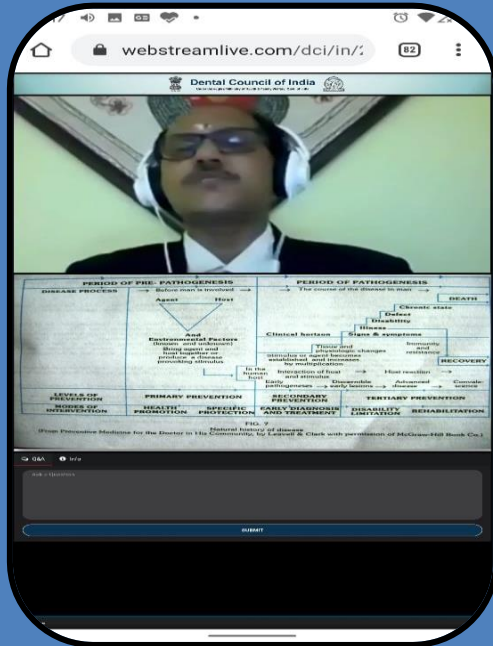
webstreamlive.com/dci/in/

82

Dental Council of India

PERIOD OF PRE-PATHOGENESIS

PERIOD OF PATHOGENESIS

DISEASE PROCESS

Before man is involved

The course of the disease in man

DEATH

Agent

Host

Chronic state

Defect

Disability

Illness

Signs & symptoms

And Environmental Factors

Clinical horizon

Tissue and physiologic changes

Immunity and resistance

RECOVERY

In the human host

Interaction of host and stimulus

Host reaction

Early pathogenesis

Discernible early lesions

Advanced disease

Convalescence

LEVELS OF PREVENTION

PRIMARY PREVENTION

SECONDARY PREVENTION

TERTIARY PREVENTION

MODES OF INTERVENTION

HEALTH PROMOTION

SPECIFIC PROTECTION

EARLY DIAGNOSIS AND TREATMENT

DISABILITY LIMITATION

REHABILITATION

FIG. 7

Natural history of disease

(From Preventive Medicine for the Doctor in His Community, by Leavell & Clark with permission of McGraw-Hill Book Co.)

Q&A

Info

Ask a Question

SUBMIT